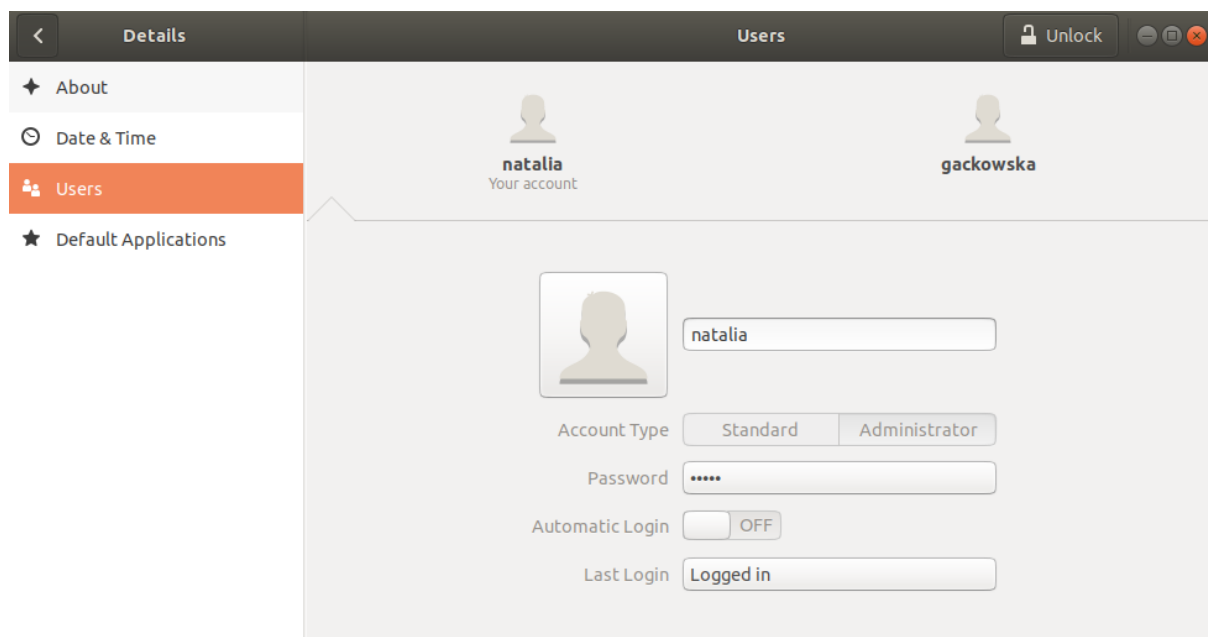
Details

Users

Unlock

About

Date & Time

Users

Default Applications

natalia
Your account

gackowska

natalia

Account Type Standard Administrator

Password •••••

Automatic Login OFF

Last Login Logged in